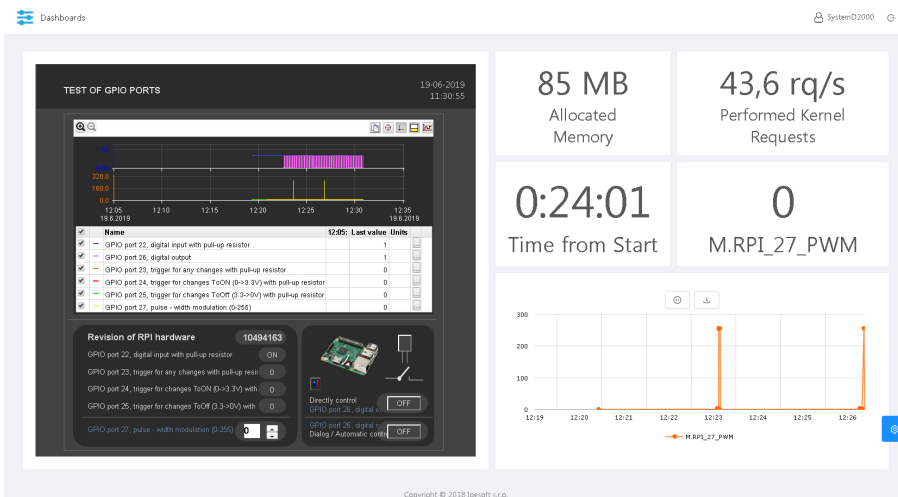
Dashboards

SystemD2000

TEST OF GPIO PORTS

19-06-2019
11:30:55

1.00
0.00
320.0
160.0
0.0

12:05
19.6.2019
12:10
12:15
12:20
12:25
12:30
12:35
19.6.2019

| | | Name | 12:05: | Last value | Units | |
|---|---|---|---|---|---|---|
| ✔ | — | GPIO port 22, digital input with pull-up resistor | | 1 | | |
| ✔ | — | GPIO port 26, digital output | | 1 | | |
| ✔ | — | GPIO port 23, trigger for any changes with pull-up resistor | | 0 | | |
| ✔ | — | GPIO port 24, trigger for changes ToON (0->3.3V) with pull-up resistor | | 0 | | |
| ✔ | — | GPIO port 26, trigger for changes ToOff (3.3->0V) with pull-up resistor | | 0 | | |
| ✔ | — | GPIO port 27, pulse - width modulation (0-255) | | 0 | | |

Revision of RPI hardware
10494163

GPIO port 22, digital input with pull-up resistor
ON

GPIO port 23, trigger for any changes with pull-up resi
0

GPIO port 24, trigger for changes ToON (0->3.3V) with
0

GPIO port 25, trigger for changes ToOff (3.3->0V) with
0

GPIO port 27, pulse - width modulation (0-255)
0

Directly control
GPIO port 26, digital o
OFF

GPIO port 26, digital o
Dialog / Automatic contr
OFF

85 MB
Allocated Memory

43,6 rq/s
Performed Kernel Requests

0:24:01
Time from Start

0
M.RPI_27_PWM

300
200
100
0
12:19
12:20
12:21
12:22
12:23
12:24
12:25
12:26

M.RPI_27_PWM

Copyright © 2018 Ipesoft s.r.o.